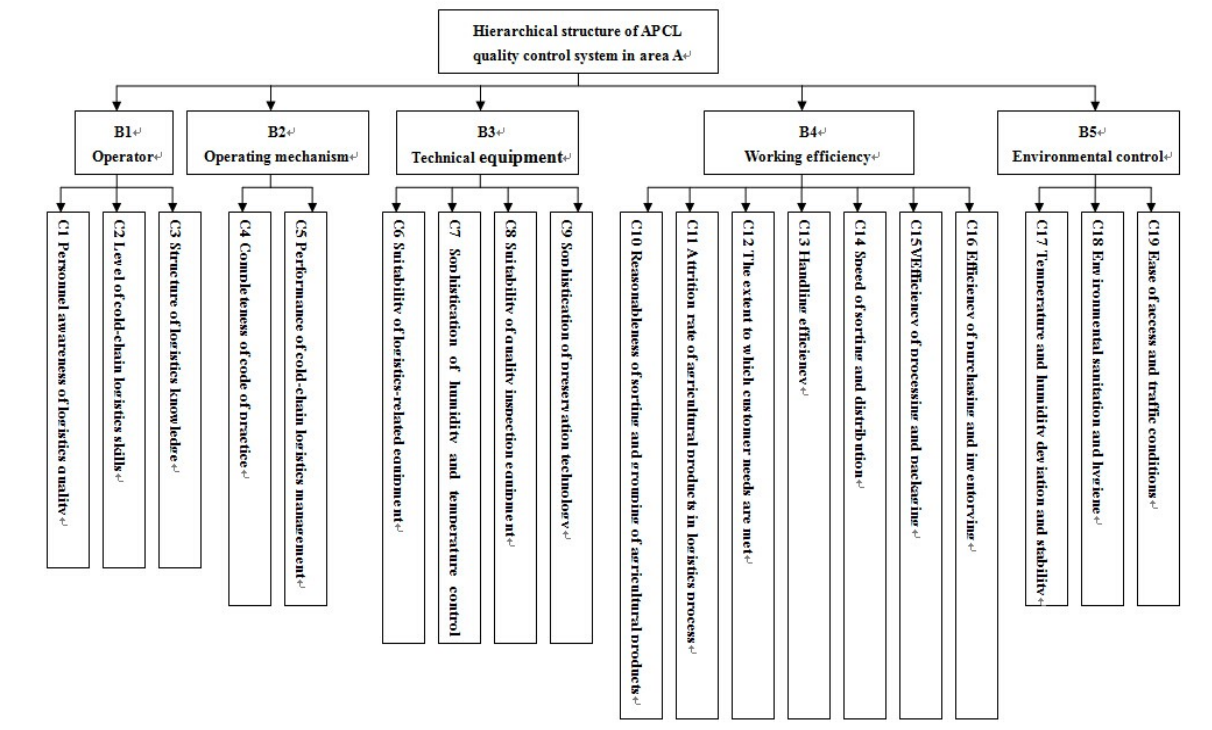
Hierarchical structure of APCL quality control system in area A

B1
Operator

B2
Operating mechanism

B3
Technical equipment

B4
Working efficiency

B5
Environmental control

C1 Personnel awareness of logistics quality

C2 Level of cold-chain logistics skills

C3 Structure of logistics knowledge

C4 Completeness of code of practice

C5 Performance of cold-chain logistics management

C6 Suitability of logistics-related equipment

C7 Sophistication of humidity and temperature control

C8 Suitability of quality inspection equipment

C9 Sophistication of preservation technology

C10 Reasonableness of sorting and grouping of agricultural products

C11 Attrition rate of agricultural products in logistics process

C12 The extent to which customer needs are met

C13 Handling efficiency

C14 Speed of sorting and distribution

C15 Efficiency of processing and packaging

C16 Efficiency of purchasing and inventorying

C17 Temperature and humidity deviation and stability

C18 Environmental sanitation and hygiene

C19 Ease of access and traffic conditions